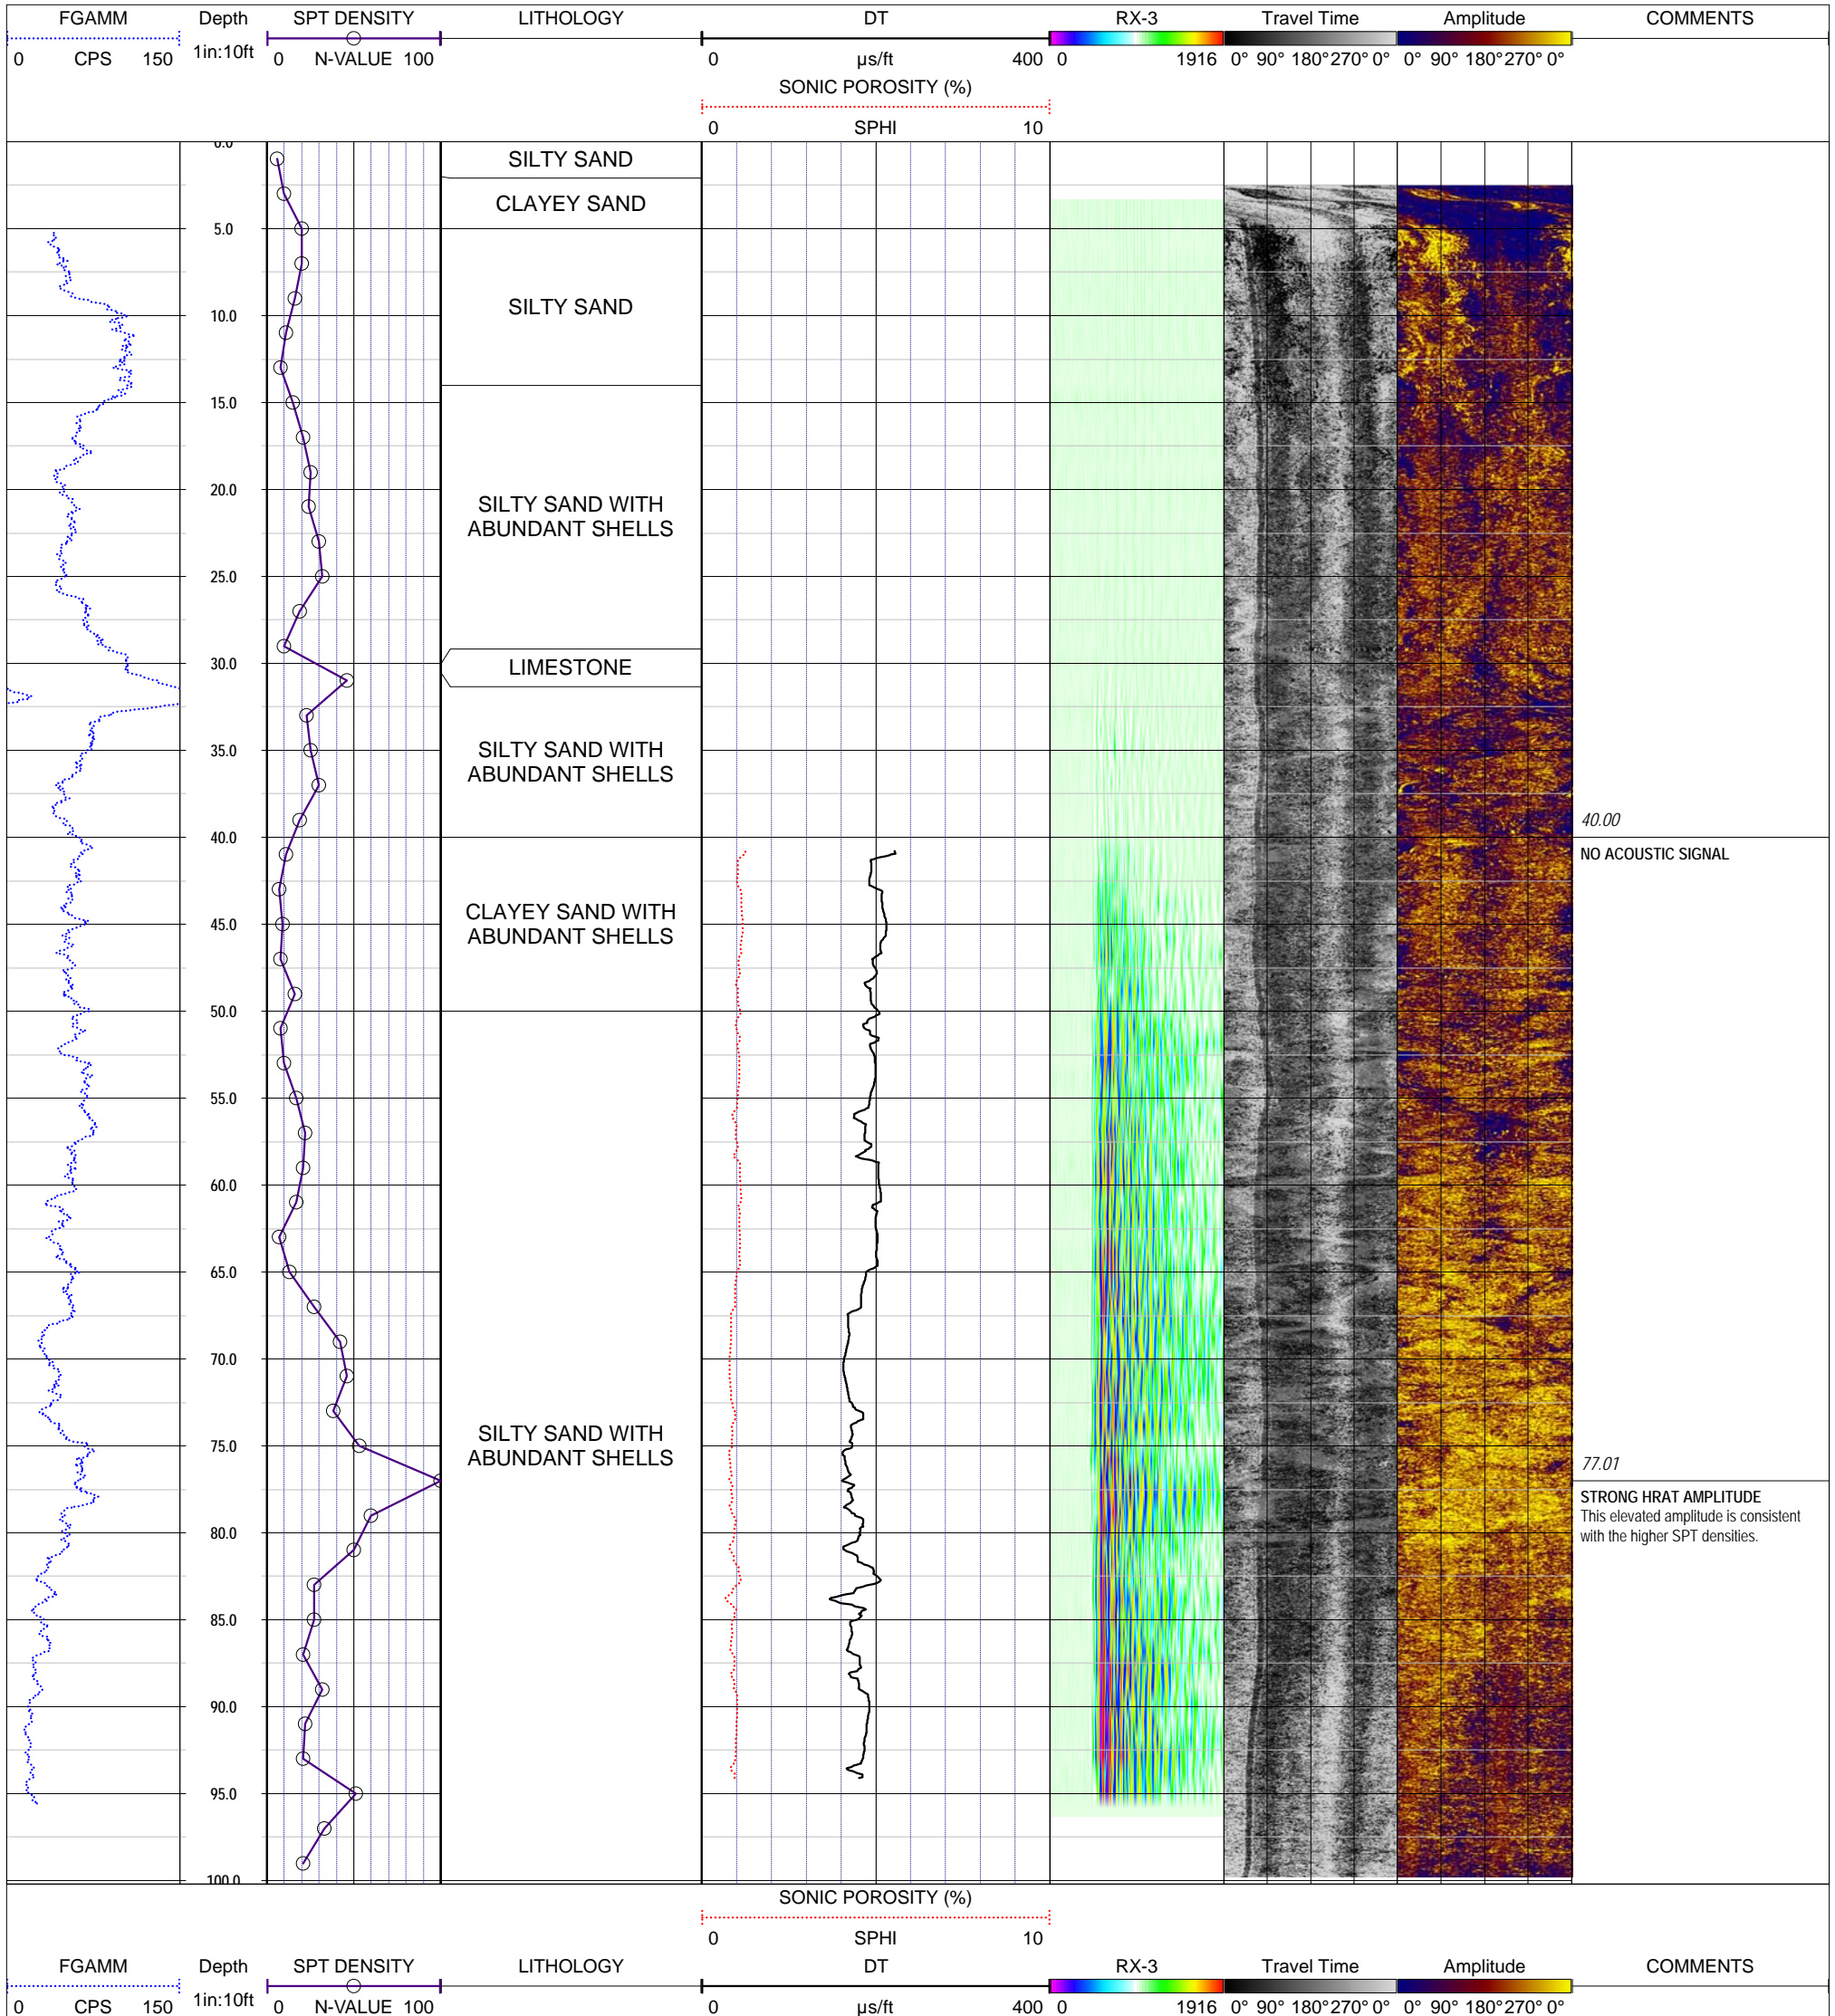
FGAMM 0 CPS 150

Depth 1in:10ft

SPT DENSITY 0 N-VALUE 100

LITHOLOGY

DT 0 μs/ft 400

SONIC POROSITY (%) 0 SPHI 10

RX-3 0 1916

Travel Time 0° 90° 180° 270° 0°

Amplitude 0° 90° 180° 270° 0°

COMMENTS

0.0
5.0
10.0
15.0
20.0
25.0
30.0
35.0
40.0
45.0
50.0
55.0
60.0
65.0
70.0
75.0
80.0
85.0
90.0
95.0
100.0

SILTY SAND

CLAYEY SAND

SILTY SAND

SILTY SAND WITH ABUNDANT SHELLS

LIMESTONE

SILTY SAND WITH ABUNDANT SHELLS

CLAYEY SAND WITH ABUNDANT SHELLS

SILTY SAND WITH ABUNDANT SHELLS

40.00

NO ACOUSTIC SIGNAL

77.01

STRONG HRAT AMPLITUDE
This elevated amplitude is consistent with the higher SPT densities.

SONIC POROSITY (%) 0 SPHI 10

FGAMM 0 CPS 150

Depth 1in:10ft

SPT DENSITY 0 N-VALUE 100

LITHOLOGY

DT 0 μs/ft 400

RX-3 0 1916

Travel Time 0° 90° 180° 270° 0°

Amplitude 0° 90° 180° 270° 0°

COMMENTS